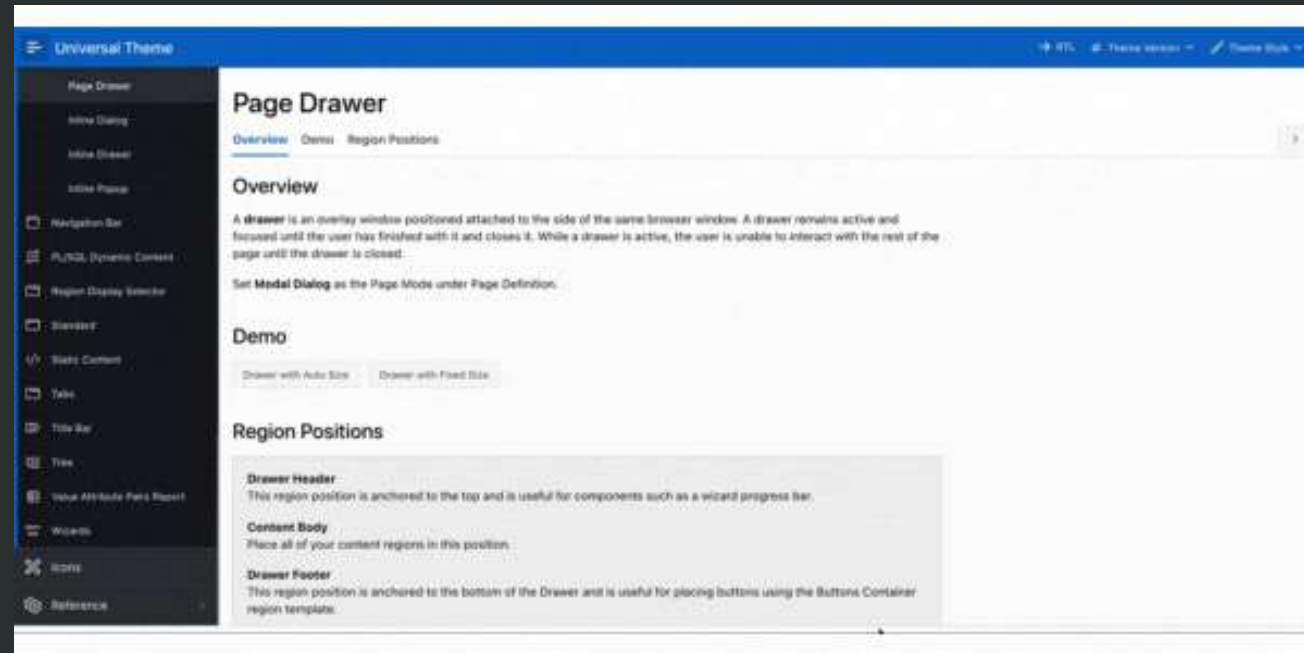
Universal Theme

RTL Theme Version Theme Style

Page Drawer
Inline Dialog
Inline Drawer
Inline Popup
Navigation Bar
PL/SQL Dynamic Content
Region Display Selector
Standard
Static Content
Tabs
Title Bar
Tree
Value Attribute Pairs Report
Wizards
Icons
Reference

Page Drawer

Overview Demo Region Positions

Overview

A **drawer** is an overlay window positioned attached to the side of the same browser window. A drawer remains active and focused until the user has finished with it and closes it. While a drawer is active, the user is unable to interact with the rest of the page until the drawer is closed.

Set **Modal Dialog** as the Page Mode under Page Definition.

Demo

Drawer with Auto Size Drawer with Fixed Size

Region Positions

**Drawer Header**
This region position is anchored to the top and is useful for components such as a wizard progress bar.

**Content Body**
Place all of your content regions in this position.

**Drawer Footer**
This region position is anchored to the bottom of the Drawer and is useful for placing buttons using the Buttons Container region template.